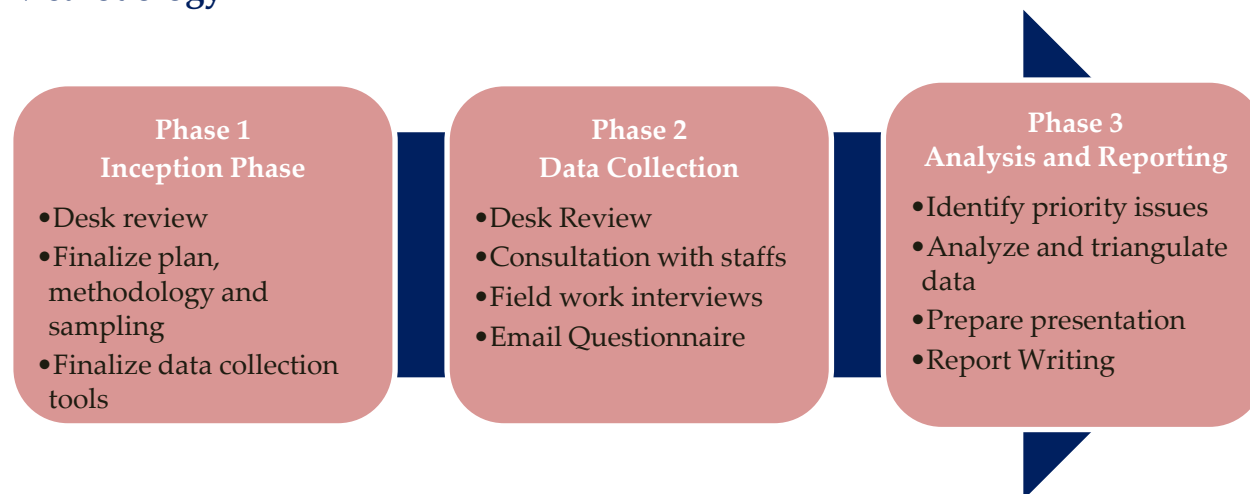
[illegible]

Phase 1
Inception Phase

•Desk review
•Finalize plan, methodology and sampling
•Finalize data collection tools

Phase 2
Data Collection

•Desk Review
•Consultation with staffs
•Field work interviews
•Email Questionnaire

Phase 3
Analysis and Reporting

•Identify priority issues
•Analyze and triangulate data
•Prepare presentation
•Report Writing